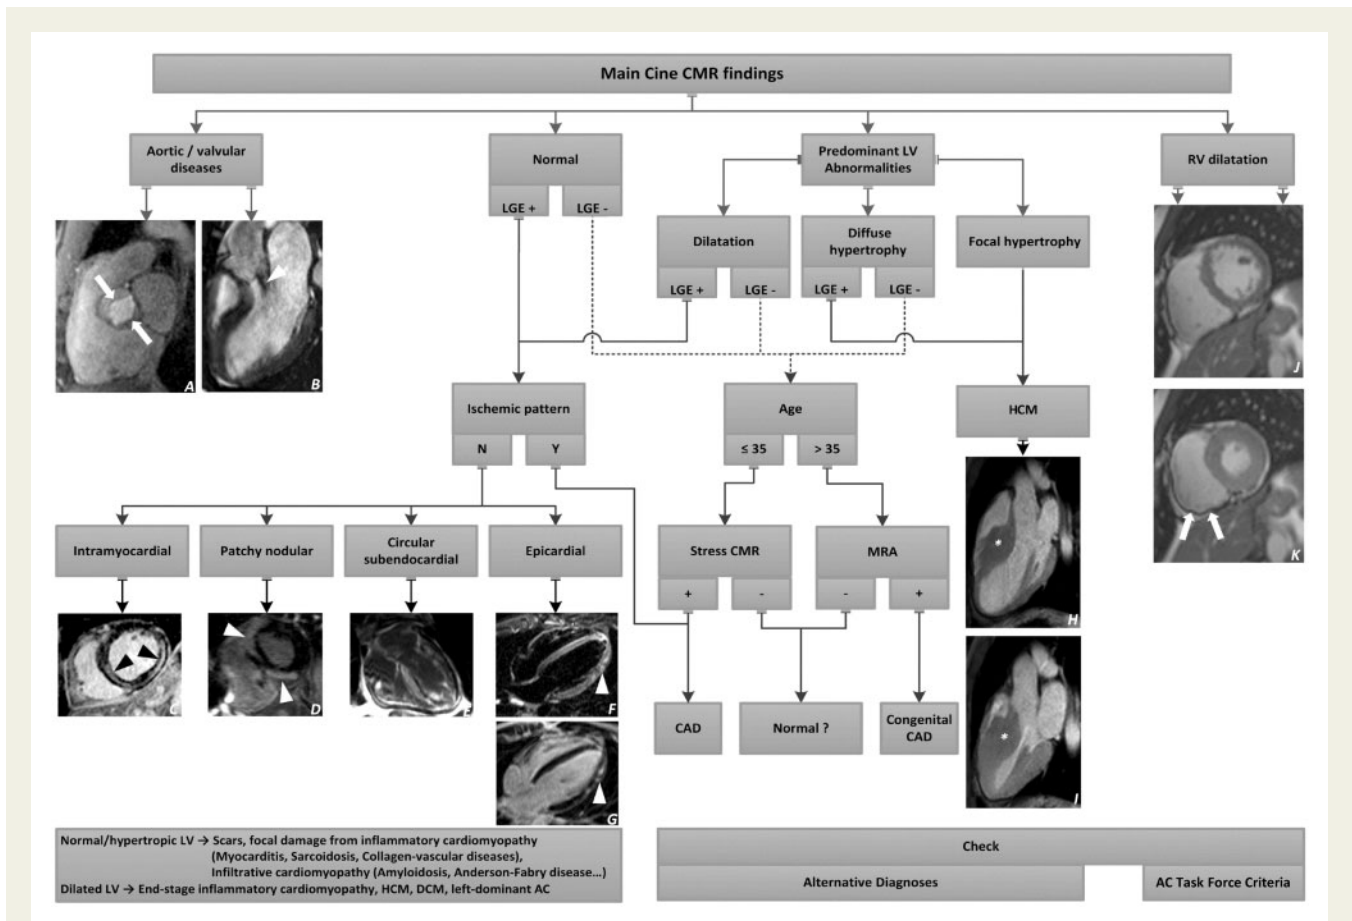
Main Cine CMR findings

Aortic / valvular diseases

Normal

LGE +

LGE -

Predominant LV Abnormalities

RV dilatation

Dilatation

LGE +

LGE -

Diffuse hypertrophy

LGE +

LGE -

Focal hypertrophy

A

B

J

Ischemic pattern

N

Y

Age

≤ 35

> 35

HCM

K

Intramyocardial

Patchy nodular

Circular subendocardial

Epicardial

Stress CMR

+

-

MRA

-

+

H

C

D

E

F

CAD

Normal ?

Congenital CAD

I

G

Normal/hypertropic LV → Scars, focal damage from inflammatory cardiomyopathy (Myocarditis, Sarcoidosis, Collagen-vascular diseases), Infiltrative cardiomyopathy (Amyloidosis, Anderson-Fabry disease…)
Dilated LV → End-stage inflammatory cardiomyopathy, HCM, DCM, left-dominant AC

Check

Alternative Diagnoses

AC Task Force Criteria